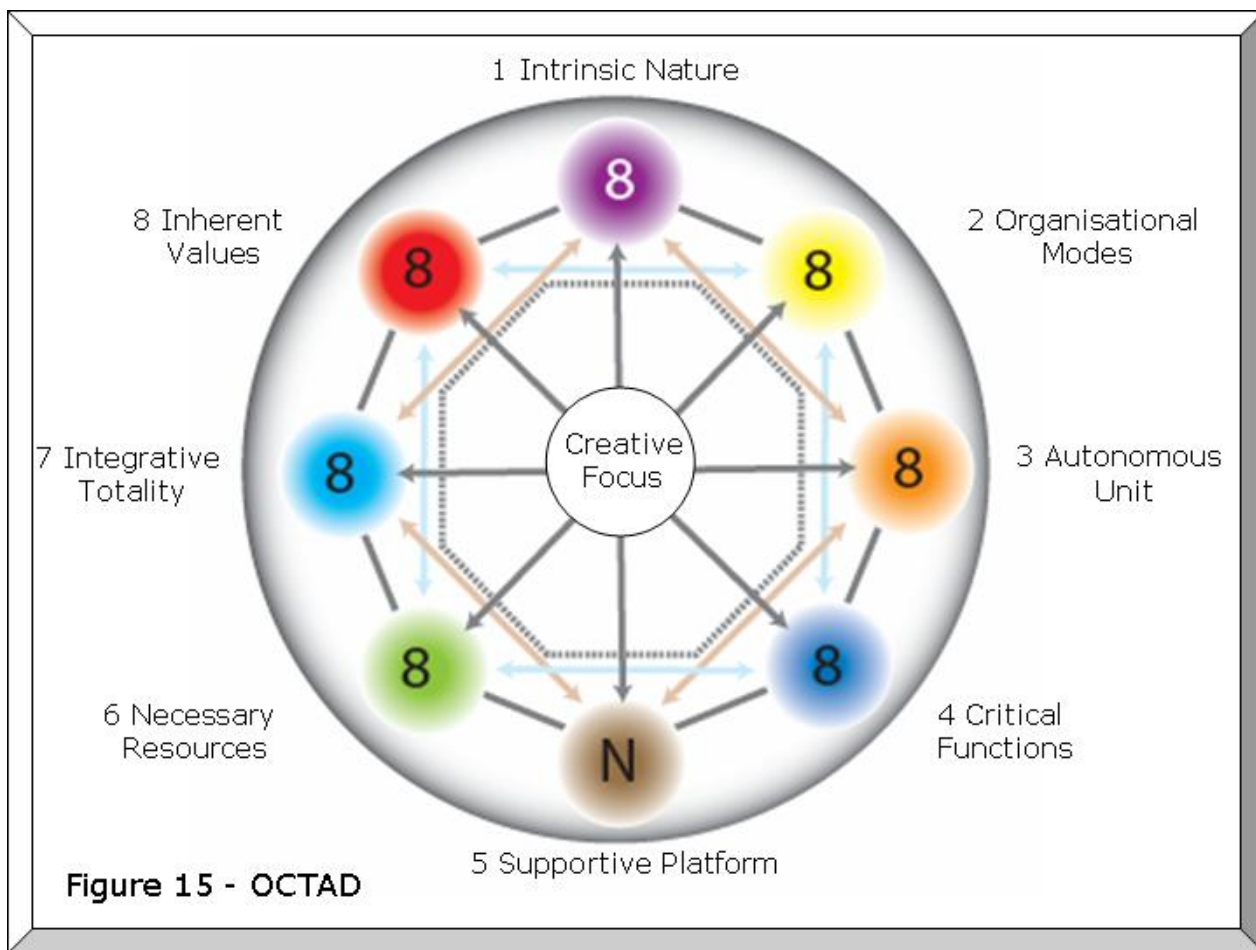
1 Intrinsic Nature

8

8 Inherent Values

8

2 Organisational Modes

8

Creative Focus

7 Integrative Totality

8

3 Autonomous Unit

8

8

6 Necessary Resources

8

4 Critical Functions

N

5 Supportive Platform

Figure 15 - OCTAD